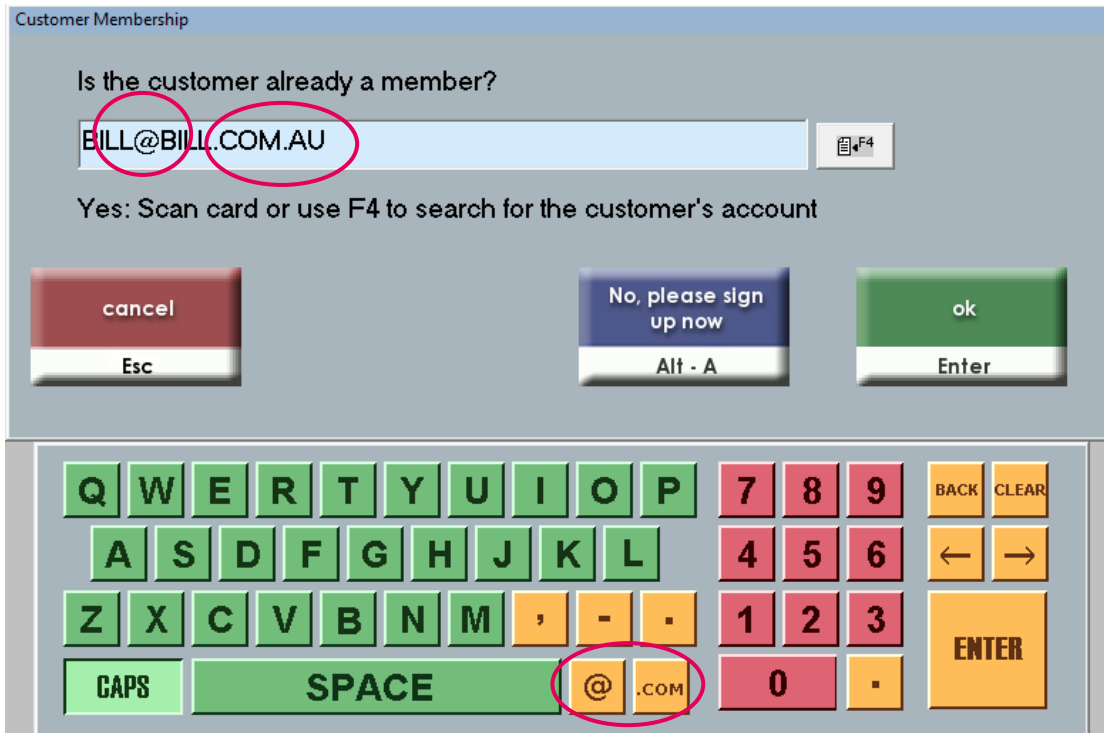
Customer Membership

Is the customer already a member?

BILL@BILL.COM.AU

F4

Yes: Scan card or use F4 to search for the customer's account

cancel
Esc

No, please sign up now
Alt - A

ok
Enter

Q W E R T Y U I O P
A S D F G H J K L
Z X C V B N M , - .
CAPS SPACE @ .COM

7 8 9
4 5 6
1 2 3
0 .

BACK CLEAR
← →
ENTER